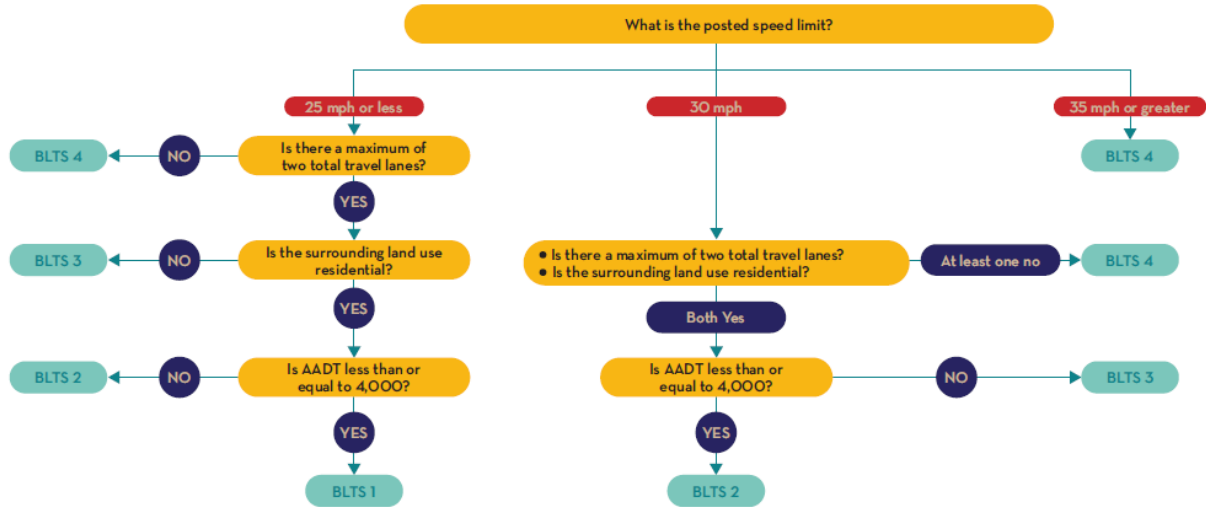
What is the posted speed limit?

25 mph or less

Is there a maximum of two total travel lanes?

NO

BLTS 4

YES

Is the surrounding land use residential?

NO

BLTS 3

YES

Is AADT less than or equal to 4,000?

NO

BLTS 2

YES

BLTS 1

30 mph

• Is there a maximum of two total travel lanes?
• Is the surrounding land use residential?

At least one no

BLTS 4

Both Yes

Is AADT less than or equal to 4,000?

NO

BLTS 3

YES

BLTS 2

35 mph or greater

BLTS 4